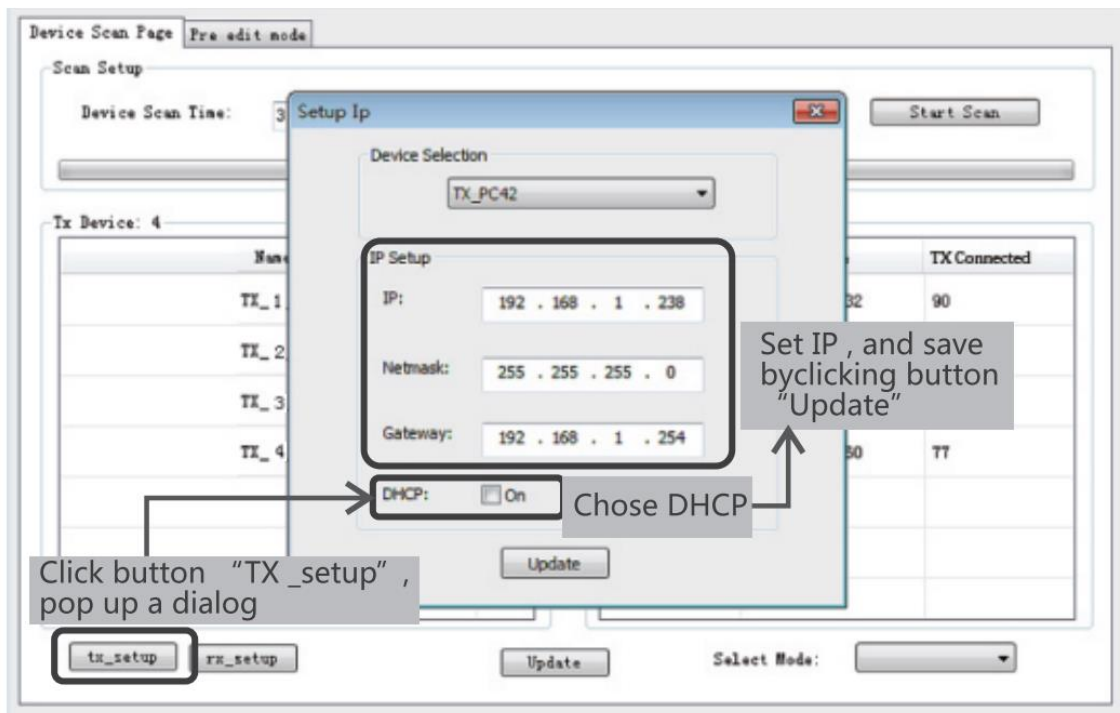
Device Scan Page | Pre edit mode

Scan Setup

Device Scan Time: 3

Start Scan

Tx Device: 4

| Nam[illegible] | | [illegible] | TX Connected |
|---|---|---|---|
| TX_1 | | 32 | 90 |
| TX_2 | | | |
| TX_3 | | | |
| TX_4 | | 50 | 77 |

Setup Ip

Device Selection

TX_PC42

IP Setup

IP: 192 . 168 . 1 . 238

Netmask: 255 . 255 . 255 . 0

Gateway: 192 . 168 . 1 . 254

DHCP: On

Update

Set IP , and save byclicking button "Update"

Chose DHCP

Click button "TX _setup" , pop up a dialog

tx_setup rx_setup

Update

Select Mode: